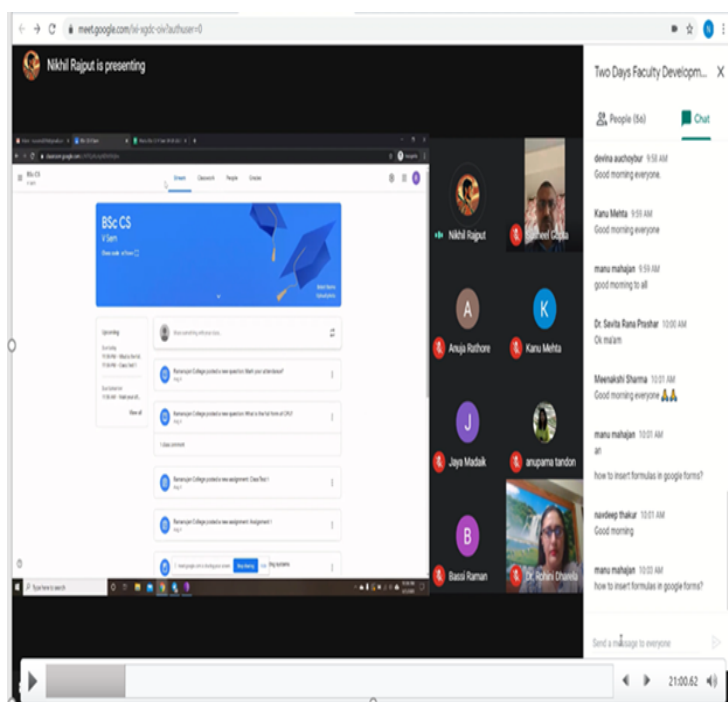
meet.google.com/wi-sgdc-oiw?authuser=0

Nikhil Rajput is presenting

BSc CS
V Sem

Stream Classwork People Grades

Upcoming

Ramanujan College posted a new question: Mark your attendance?

Ramanujan College posted a new question: What is the full form of CPU?

1 class comment

Ramanujan College posted a new assignment: Class Test 1

Ramanujan College posted a new assignment: Assignment 1

Type here to search

Nikhil Rajput
Sandeep Gupta
A
Anuja Rathore
K
Kanu Mehta
J
Jaya Madaik
anupama tandon
B
Bassi Raman
Dr. Rohini Dhanda

Two Days Faculty Developm...
People (56)
Chat

devina auchoybur 9:58 AM
Good morning everyone.

Kanu Mehta 9:58 AM
Good morning everyone

manu mahajan 9:59 AM
good morning to all

Dr. Savita Rana Prashar 10:00 AM
Ok ma'am

Meenakshi Sharma 10:01 AM
Good morning everyone 🙏🙏

manu mahajan 10:01 AM
an
how to insert formulas in google forms?

navdeep thakur 10:01 AM
Good morning

manu mahajan 10:02 AM
how to insert formulas in google forms?

Send a message to everyone

21:00.62